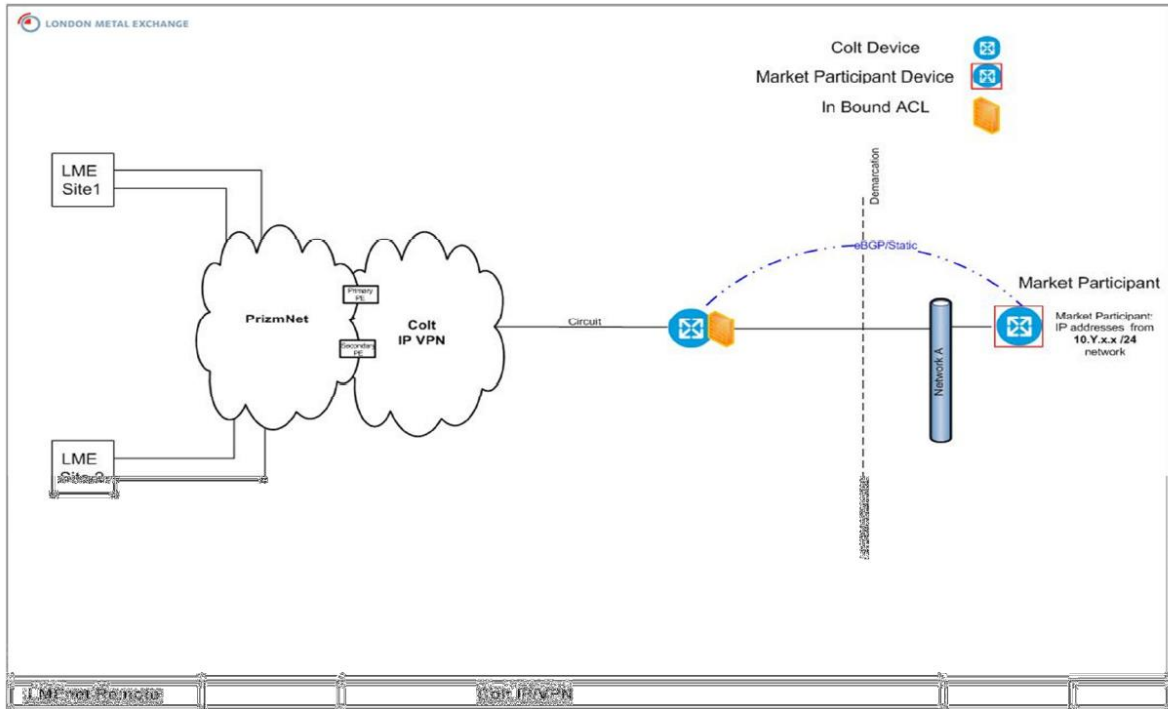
LONDON METAL EXCHANGE

Colt Device
Market Participant Device
In Bound ACL

LME Site1

Demarcation

eBGP/Static

Market Participant

Primary PE

PrizmNet

Colt IP VPN

Circuit

Secondary PE

Market Participant IP addresses from **10.Y.x.x /24** network

Network A

LME Site2

LMEnet Remote

Colt IP VPN